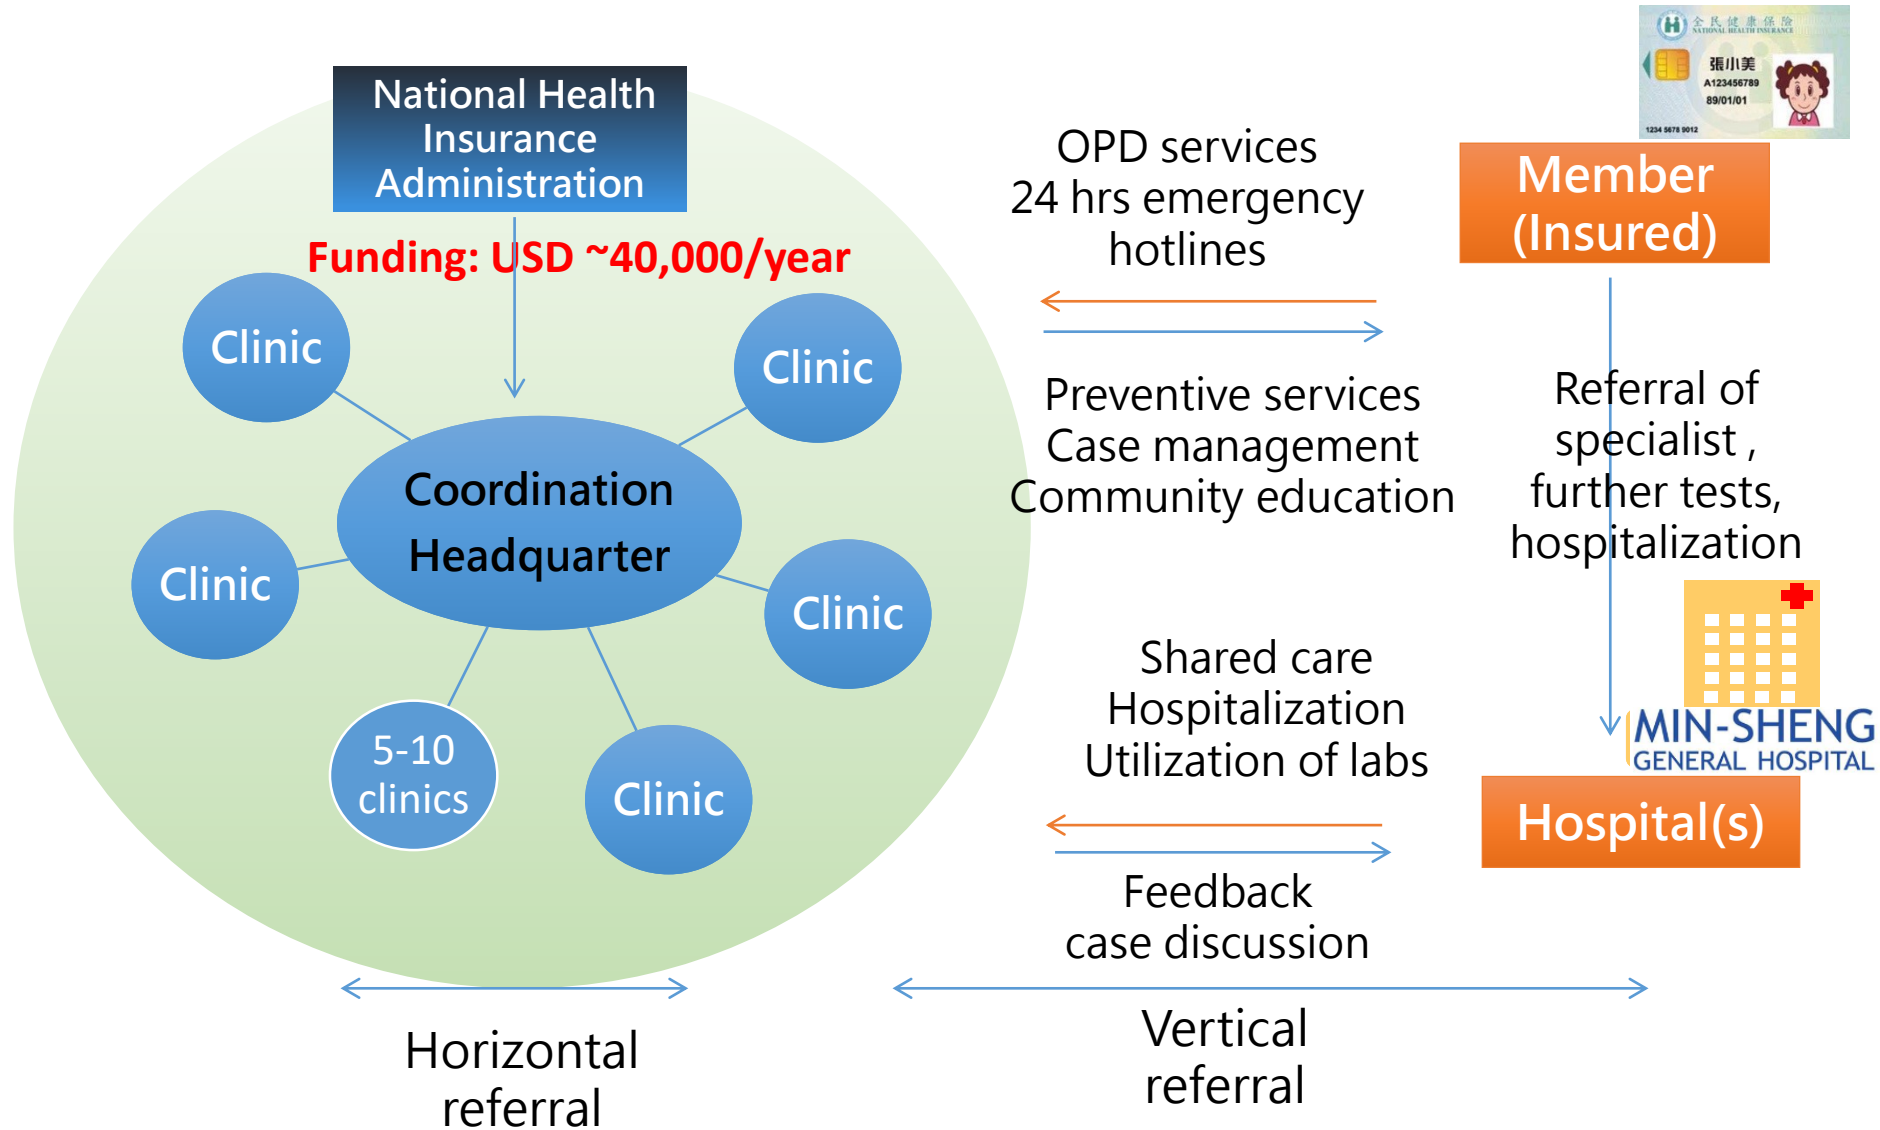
National Health Insurance Administration

Funding: USD ~40,000/year

Clinic

Clinic

Coordination Headquarter

Clinic

Clinic

5-10 clinics

Clinic

全民健康保險
NATIONAL HEALTH INSURANCE
張小美
A123456789
89/01/01
1234 5678 9012

Member (Insured)

OPD services
24 hrs emergency hotlines

Preventive services
Case management
Community education

Referral of specialist , further tests, hospitalization

MIN-SHENG
GENERAL HOSPITAL

Shared care
Hospitalization
Utilization of labs

Hospital(s)

Feedback
case discussion

Horizontal referral

Vertical referral